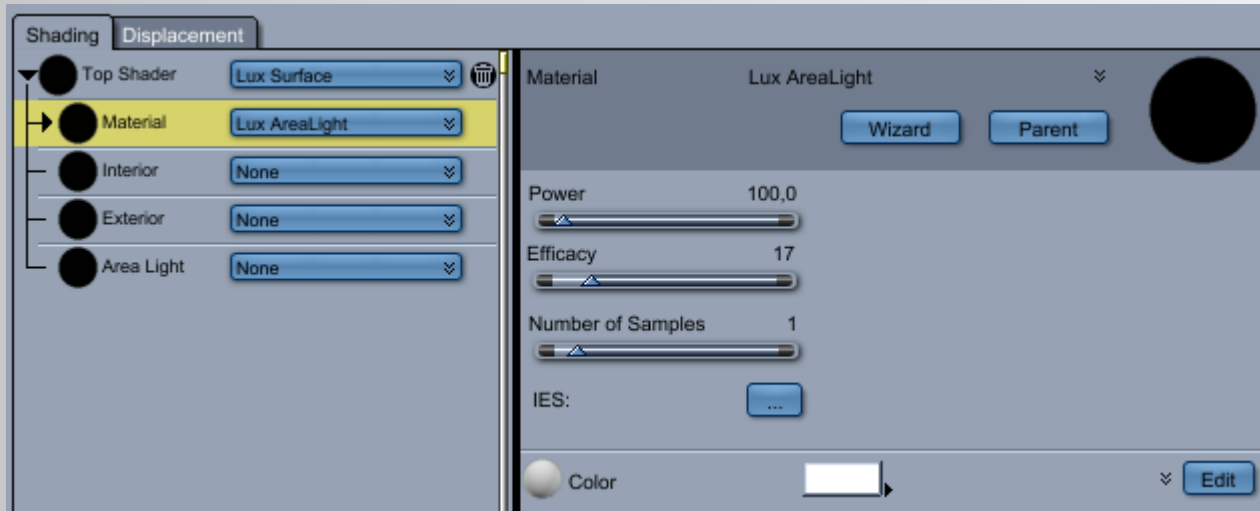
Shading Displacement

Top Shader Lux Surface
Material Lux AreaLight
Interior None
Exterior None
Area Light None

Material Lux AreaLight
Wizard Parent

Power 100,0
Efficacy 17
Number of Samples 1
IES: ...

Color Edit